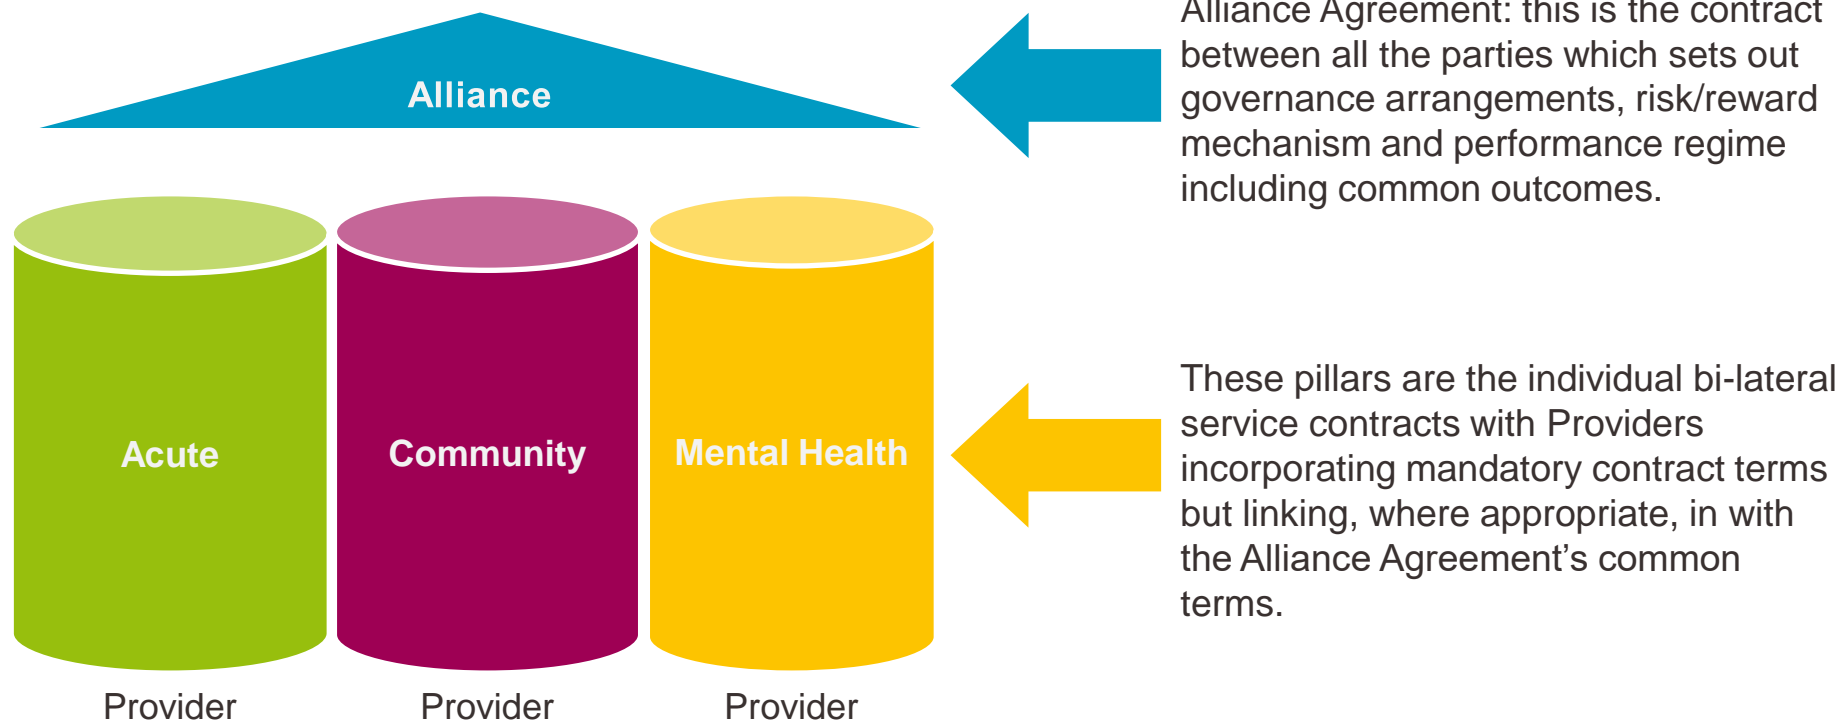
Alliance

Alliance Agreement: this is the contract between all the parties which sets out governance arrangements, risk/reward mechanism and performance regime including common outcomes.

Acute

Community

Mental Health

These pillars are the individual bi-lateral service contracts with Providers incorporating mandatory contract terms but linking, where appropriate, in with the Alliance Agreement's common terms.

Provider

Provider

Provider